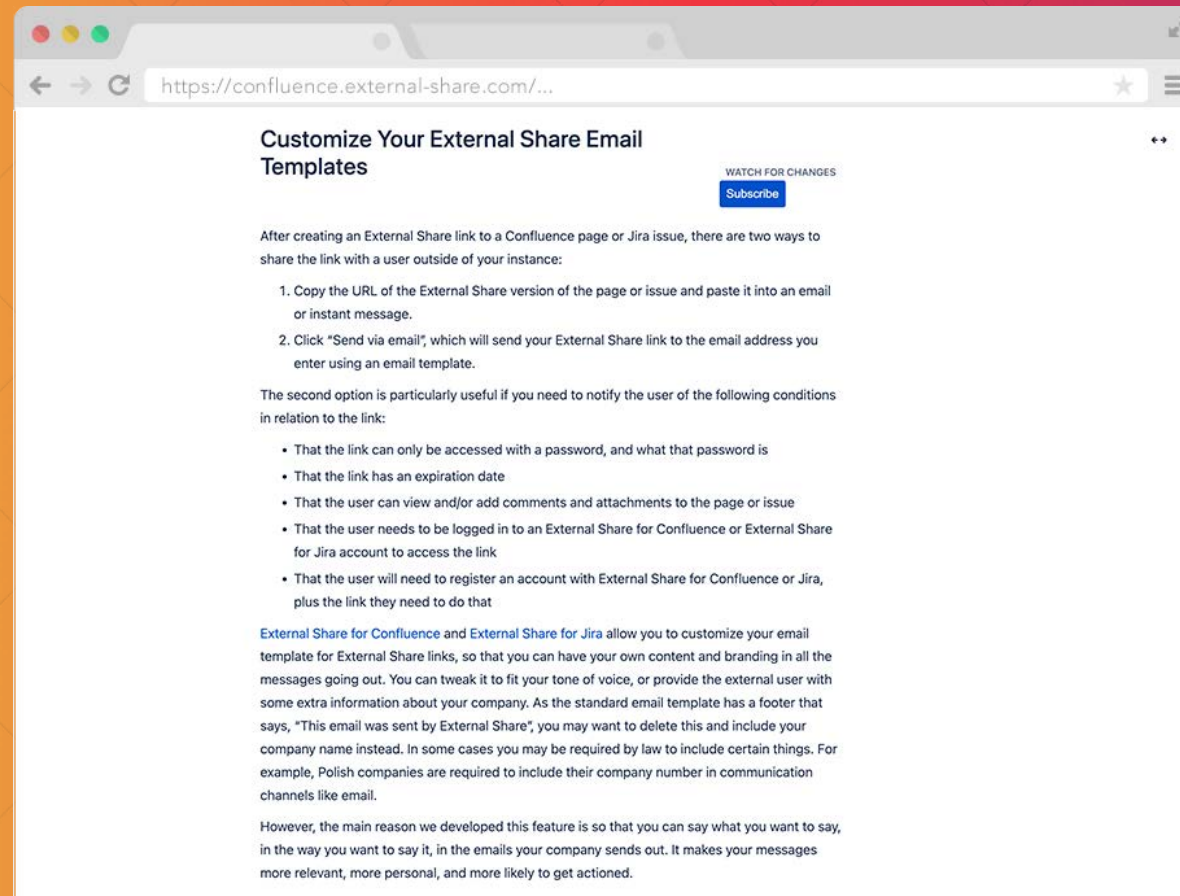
https://confluence.external-share.com/...

Customize Your External Share Email Templates

WATCH FOR CHANGES
Subscribe

After creating an External Share link to a Confluence page or Jira issue, there are two ways to share the link with a user outside of your instance:

1. Copy the URL of the External Share version of the page or issue and paste it into an email or instant message.
2. Click "Send via email", which will send your External Share link to the email address you enter using an email template.

The second option is particularly useful if you need to notify the user of the following conditions in relation to the link:

- That the link can only be accessed with a password, and what that password is
- That the link has an expiration date
- That the user can view and/or add comments and attachments to the page or issue
- That the user needs to be logged in to an External Share for Confluence or External Share for Jira account to access the link
- That the user will need to register an account with External Share for Confluence or Jira, plus the link they need to do that

External Share for Confluence and External Share for Jira allow you to customize your email template for External Share links, so that you can have your own content and branding in all the messages going out. You can tweak it to fit your tone of voice, or provide the external user with some extra information about your company. As the standard email template has a footer that says, "This email was sent by External Share", you may want to delete this and include your company name instead. In some cases you may be required by law to include certain things. For example, Polish companies are required to include their company number in communication channels like email.

However, the main reason we developed this feature is so that you can say what you want to say, in the way you want to say it, in the emails your company sends out. It makes your messages more relevant, more personal, and more likely to get actioned.